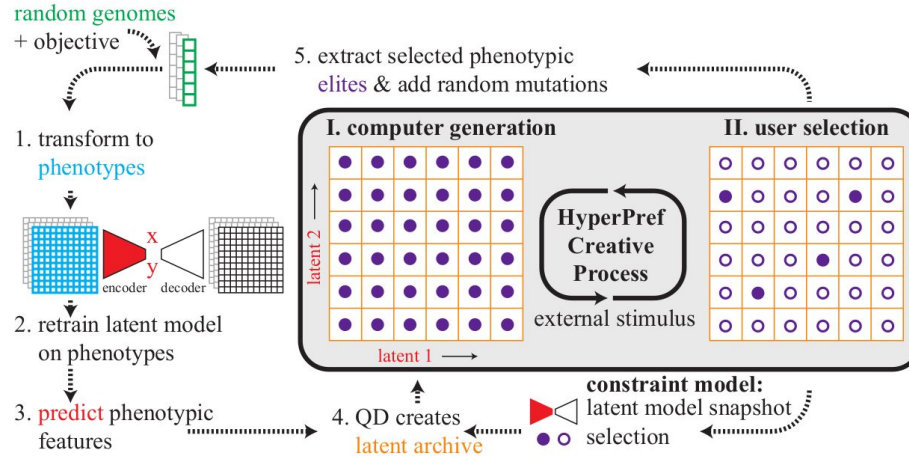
random genomes
+ objective

5. extract selected phenotypic elites & add random mutations

1. transform to phenotypes

x
y
encoder decoder

2. retrain latent model on phenotypes

3. predict phenotypic features

I. computer generation

latent 2
latent 1

HyperPref Creative Process

external stimulus

II. user selection

constraint model:
latent model snapshot
selection

4. QD creates latent archive